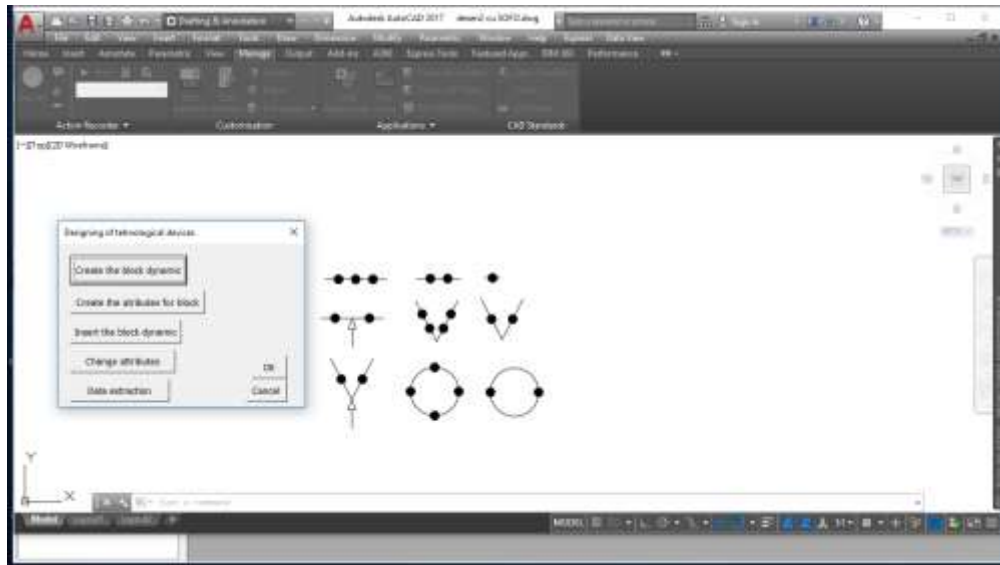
Drafting & Annotation

Autodesk AutoCAD 2017 desen2 cu SOFD.dwg

Sign In

Home Insert Annotate Parametric View Manage Output Add-ins A360 Express Tools Featured Apps BIM 360 Performance

Action Recorder ▾ Customization Applications ▾ CAD Standards

[-][Top][2D Wireframe]

Designing of tehnological devices ×

Create the block dynamic

Create the attributes for block

Insert the block dynamic

Change attributes

Date extraction

Ok

Cancel

Y

X

Model Layout1 Layout2 +

MODEL